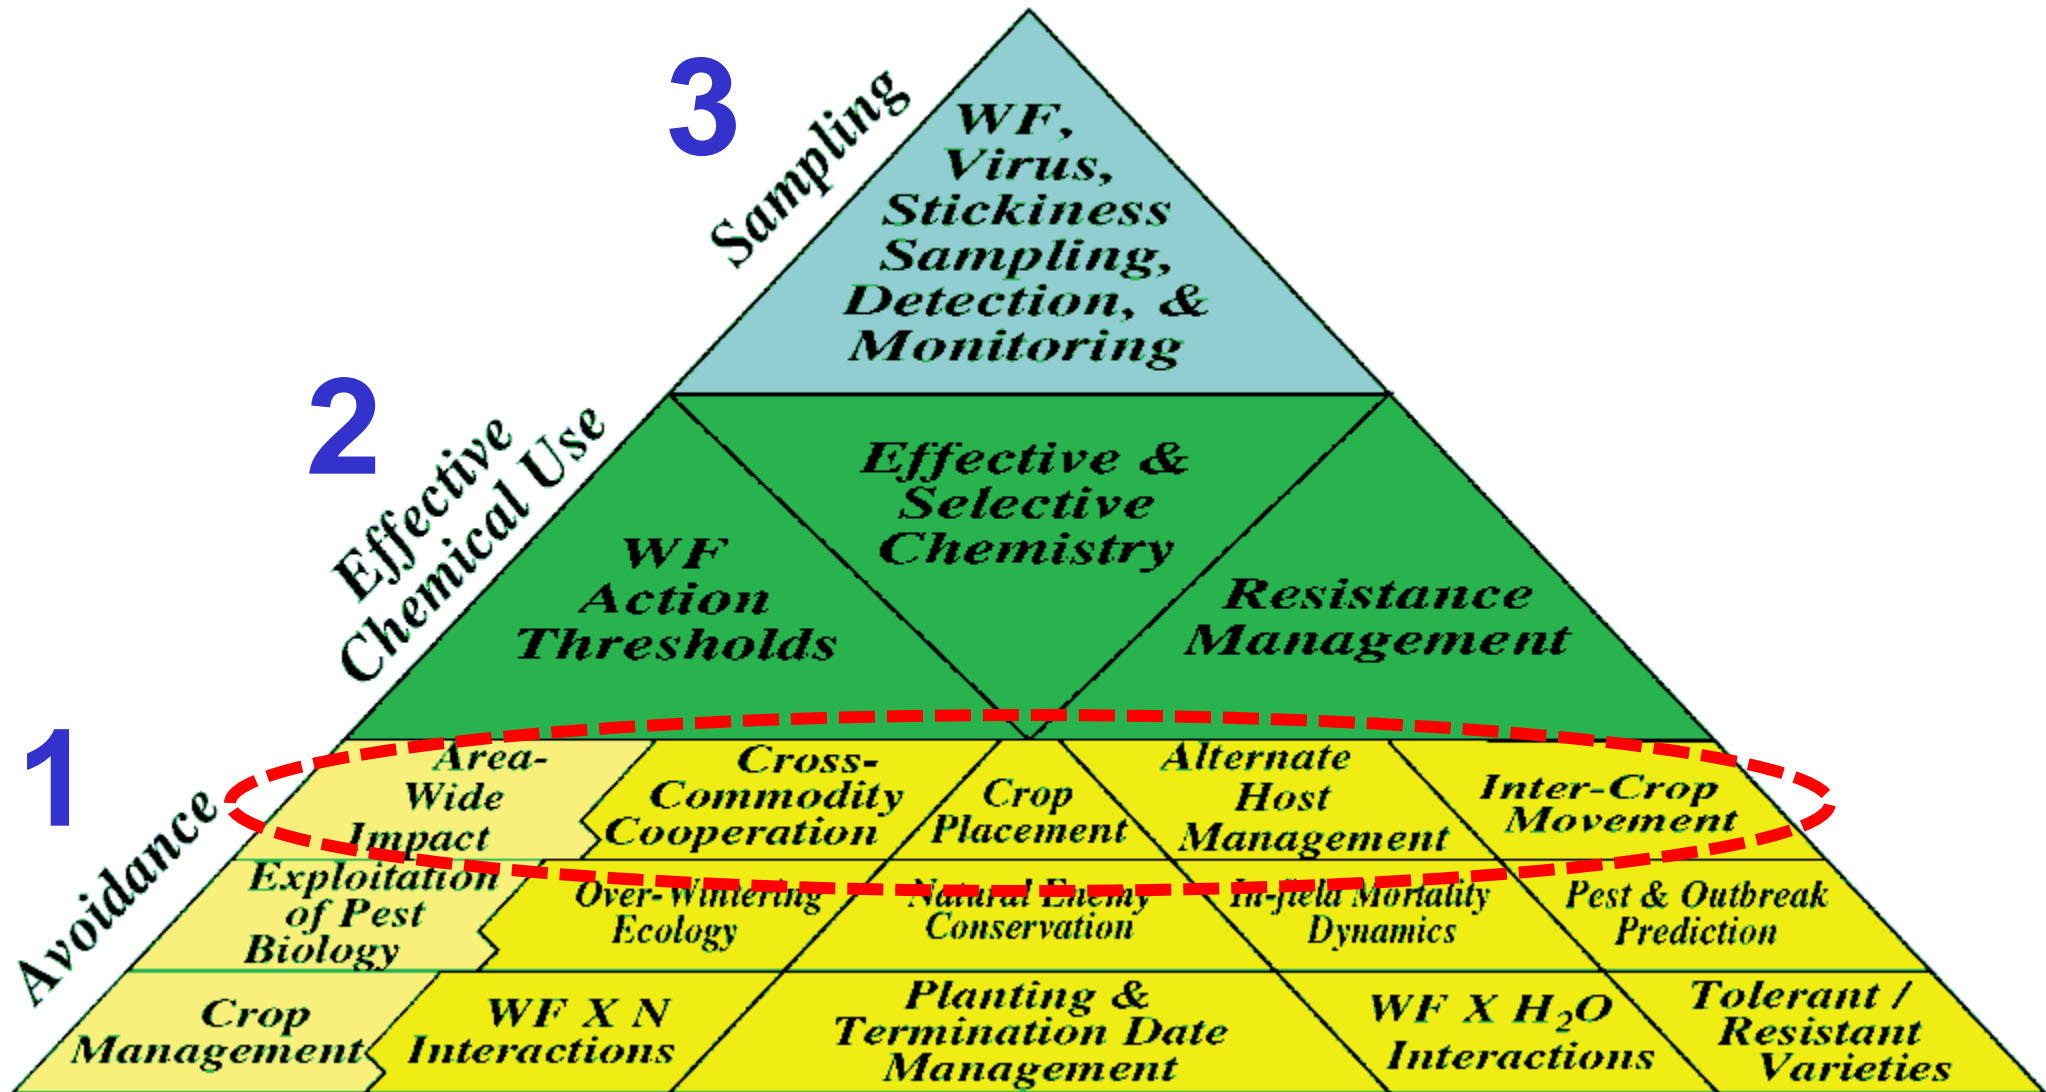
3

Sampling

WF, Virus, Stickiness Sampling, Detection, & Monitoring

2

Effective Chemical Use

Effective & Selective Chemistry

WF Action Thresholds

Resistance Management

1

Avoidance

Area-Wide Impact

Cross-Commodity Cooperation

Crop Placement

Alternate Host Management

Inter-Crop Movement

Exploitation of Pest Biology

Over-Wintering Ecology

Natural Enemy Conservation

In-field Mortality Dynamics

Pest & Outbreak Prediction

Crop Management

WF X N Interactions

Planting & Termination Date Management

WF X $H_2O$ Interactions

Tolerant / Resistant Varieties